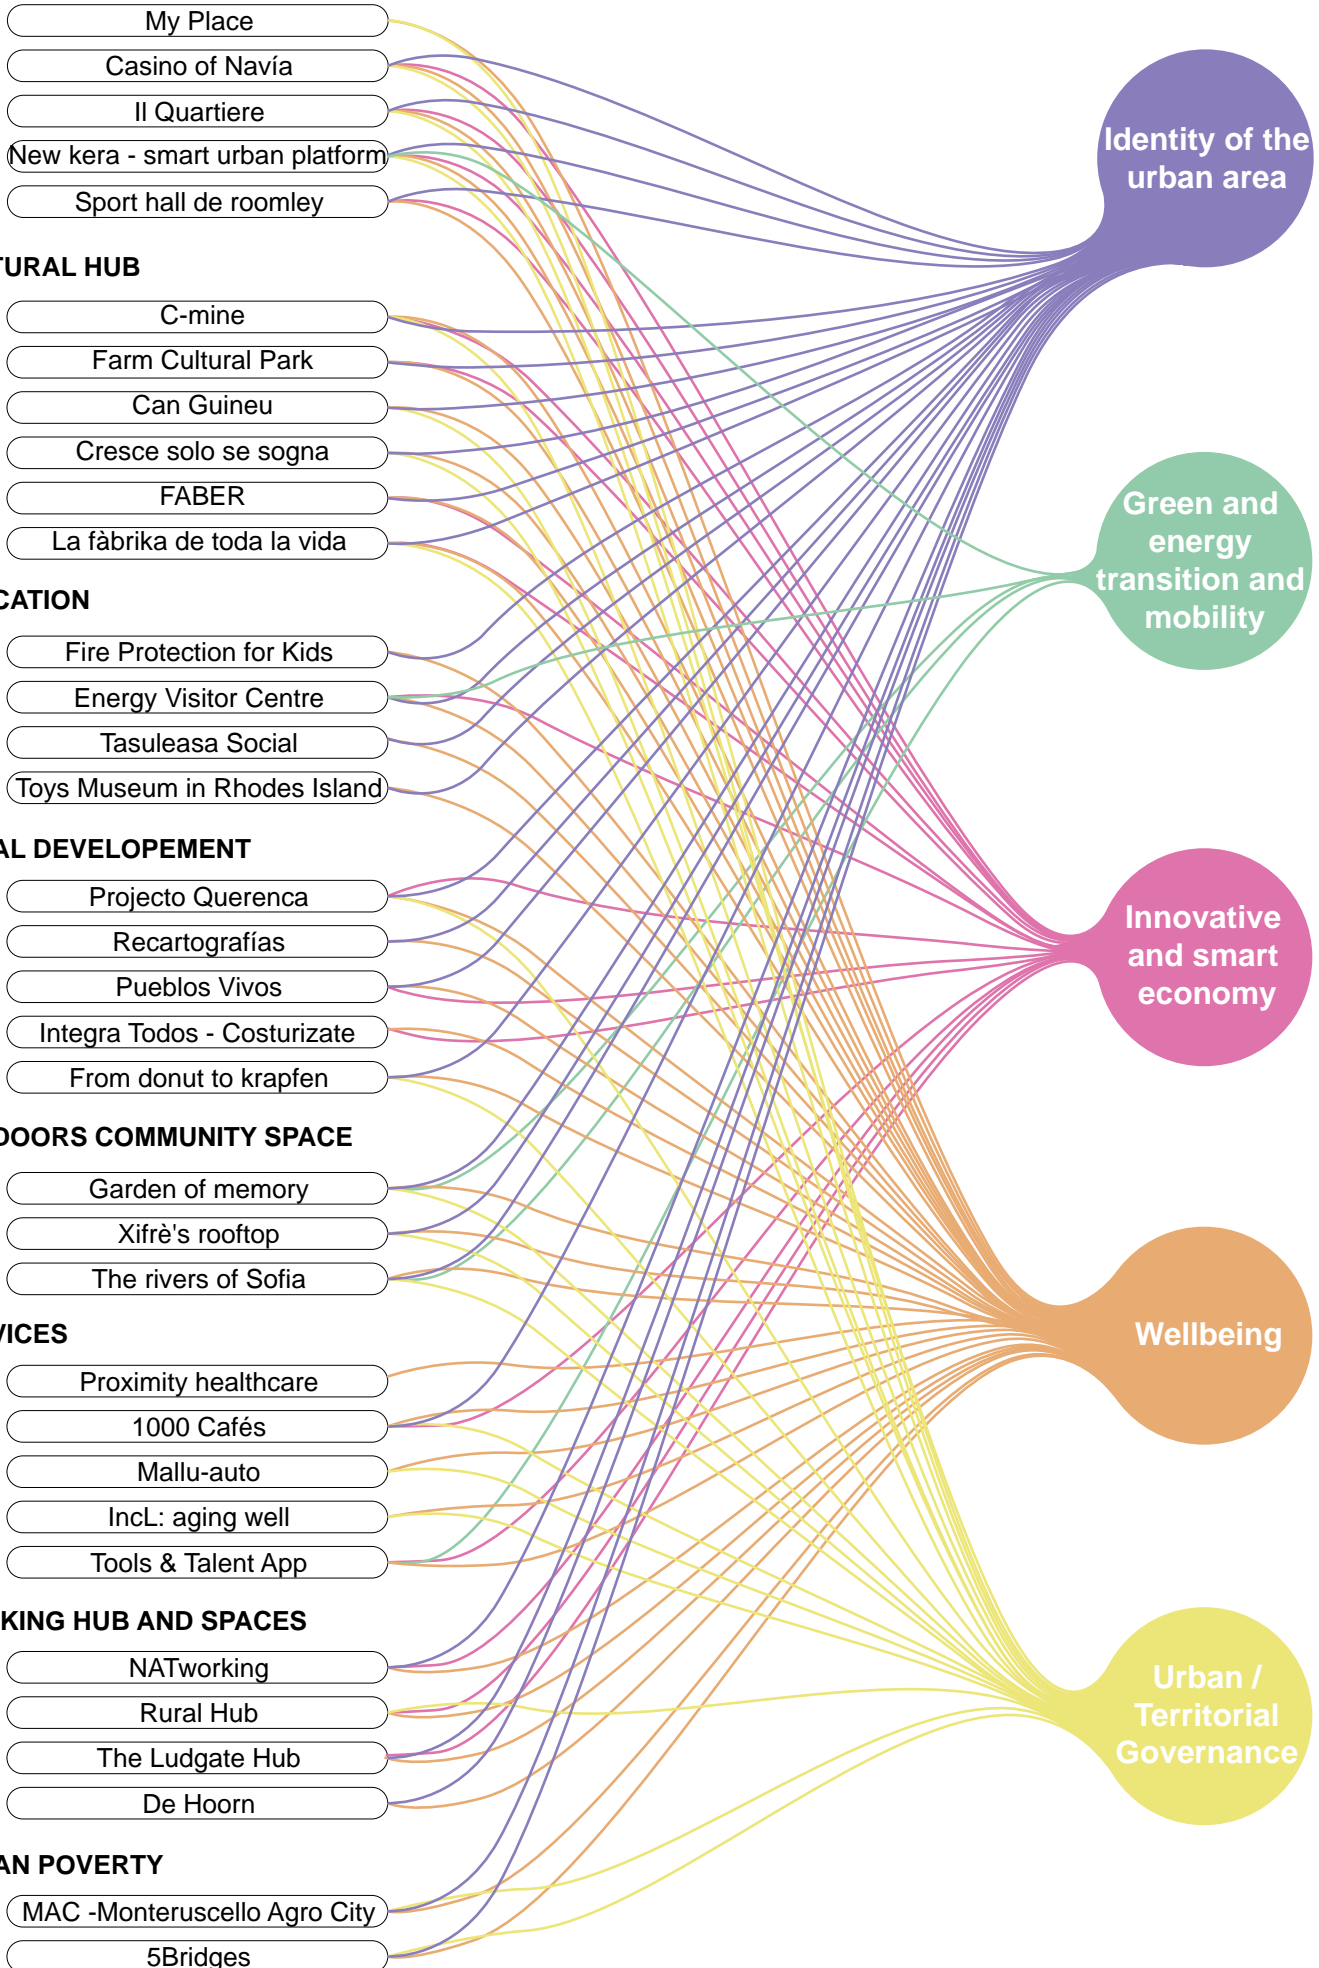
My Place
Casino of Navía
Il Quartiere
New kera - smart urban platform
Sport hall de roomley

TURAL HUB
C-mine
Farm Cultural Park
Can Guineu
Cresce solo se sogna
FABER
La fàbrika de toda la vida

CATION
Fire Protection for Kids
Energy Visitor Centre
Tasuleasa Social
Toys Museum in Rhodes Island

AL DEVELOPEMENT
Projecto Querenca
Recartografías
Pueblos Vivos
Integra Todos - Costurizate
From donut to krapfen

DOORS COMMUNITY SPACE
Garden of memory
Xifrè's rooftop
The rivers of Sofia

VICES
Proximity healthcare
1000 Cafés
Mallu-auto
IncL: aging well
Tools & Talent App

KING HUB AND SPACES
NATworking
Rural Hub
The Ludgate Hub
De Hoorn

AN POVERTY
MAC -Monteruscello Agro City
5Bridges

Identity of the urban area

Green and energy transition and mobility

Innovative and smart economy

Wellbeing

Urban / Territorial Governance